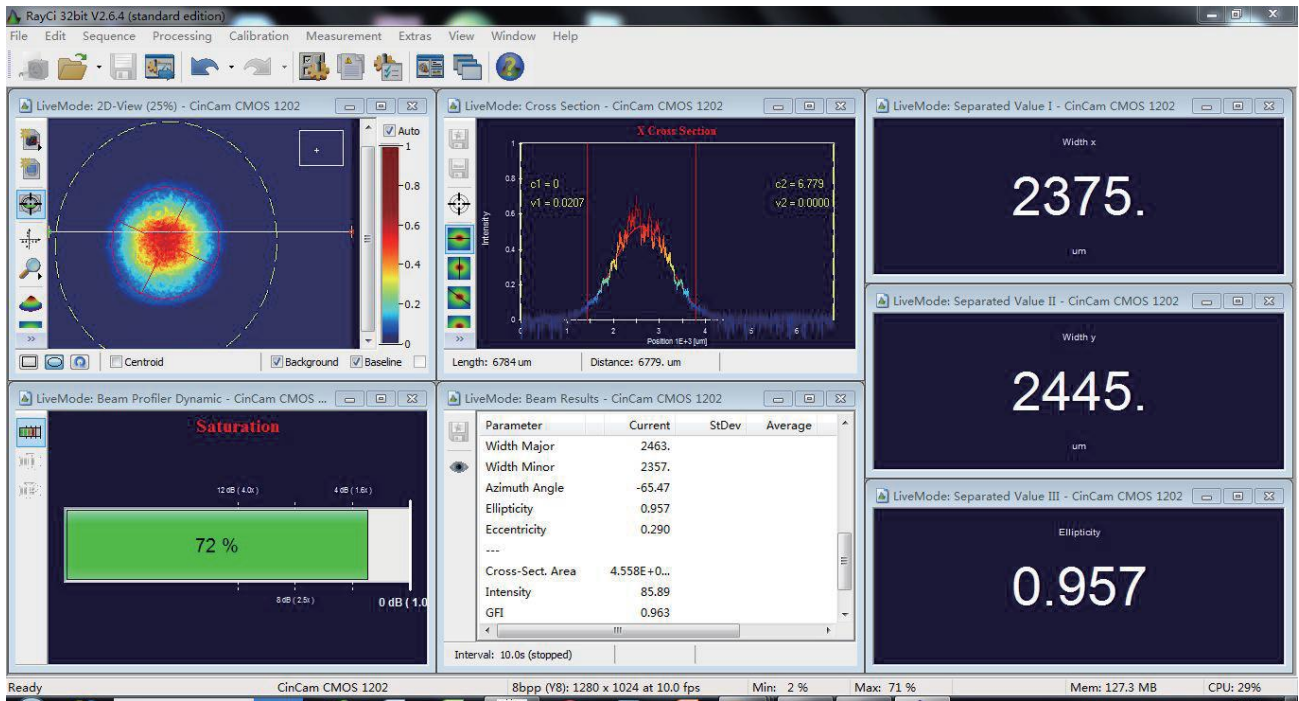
RayCi 32bit V2.6.4 (standard edition)

File Edit Sequence Processing Calibration Measurement Extras View Window Help

LiveMode: 2D-View (25%) - CinCam CMOS 1202

Auto
1
0.8
0.6
0.4
0.2
0

Centroid Background Baseline

LiveMode: Cross Section - CinCam CMOS 1202

X Cross Section

c1 = 0
v1 = 0.0207
c2 = 6.779
v2 = 0.0000

Intensity
1
0.8
0.6
0.4
0.2
0
1 2 3 4 5 6
Position 1E+3 [um]

Length: 6784 um Distance: 6779. um

LiveMode: Separated Value I - CinCam CMOS 1202

Width x

2375.

um

LiveMode: Separated Value II - CinCam CMOS 1202

Width y

2445.

um

LiveMode: Separated Value III - CinCam CMOS 1202

Ellipticity

0.957

LiveMode: Beam Profiler Dynamic - CinCam CMOS ...

Saturation

12 dB ( 4.0x ) 4 dB ( 1.6x )

72 %

8 dB ( 2.5x ) 0 dB ( 1.0

LiveMode: Beam Results - CinCam CMOS 1202

| Parameter | Current | StDev | Average |
|---|---|---|---|
| Width Major | 2463. | | |
| Width Minor | 2357. | | |
| Azimuth Angle | -65.47 | | |
| Ellipticity | 0.957 | | |
| Eccentricity | 0.290 | | |
| --- | | | |
| Cross-Sect. Area | 4.558E+0... | | |
| Intensity | 85.89 | | |
| GFI | 0.963 | | |

Interval: 10.0s (stopped)

Ready CinCam CMOS 1202 8bpp (Y8): 1280 x 1024 at 10.0 fps Min: 2 % Max: 71 % Mem: 127.3 MB CPU: 29%